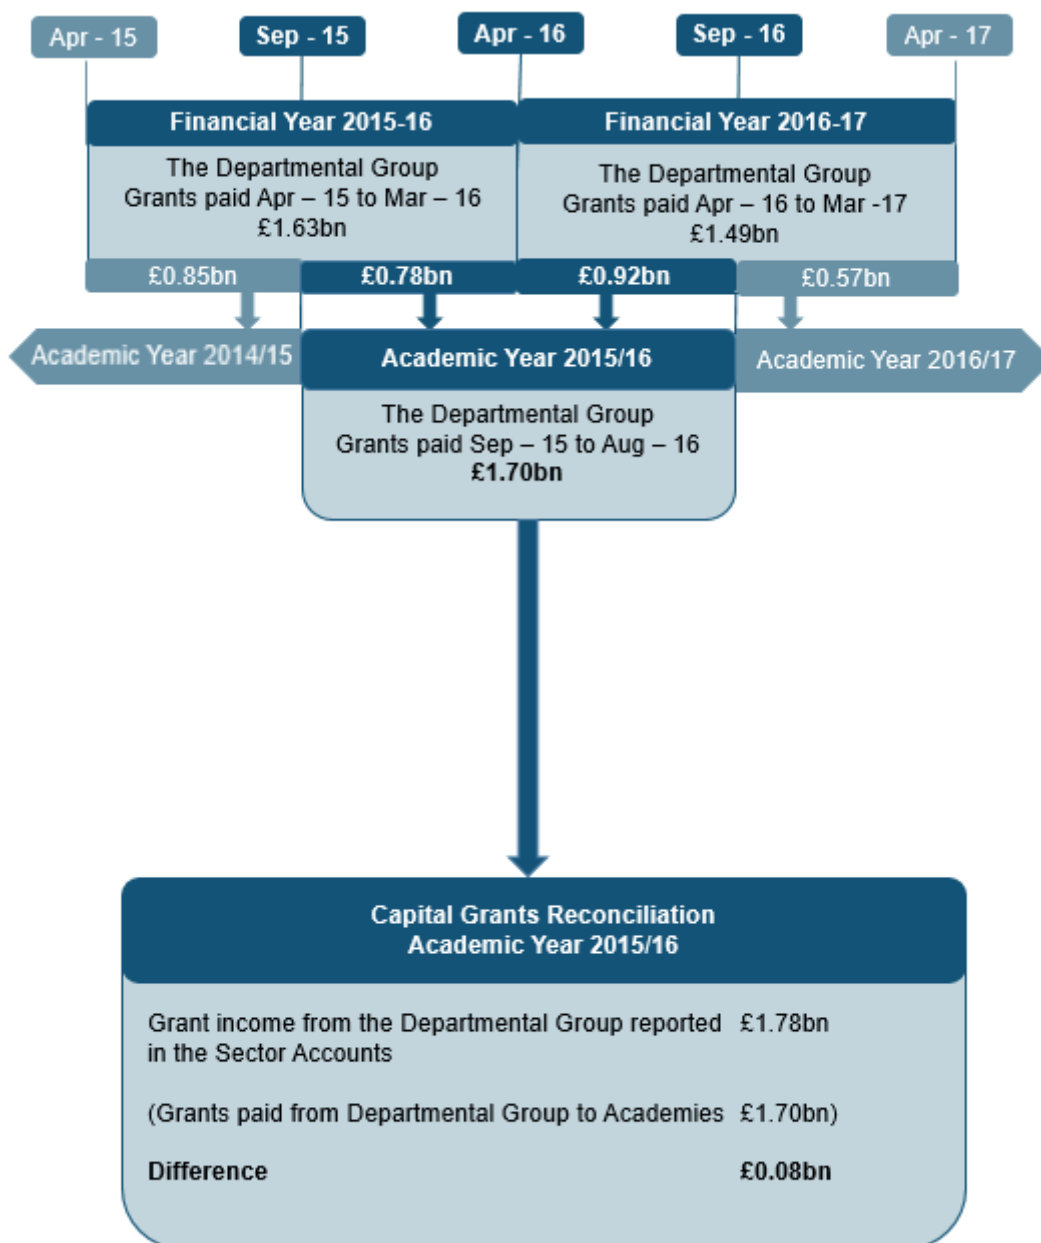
Apr - 15

Sep - 15

Apr - 16

Sep - 16

Apr - 17

Financial Year 2015-16

The Departmental Group
Grants paid Apr – 15 to Mar – 16
£1.63bn

Financial Year 2016-17

The Departmental Group
Grants paid Apr – 16 to Mar -17
£1.49bn

£0.85bn

£0.78bn

£0.92bn

£0.57bn

Academic Year 2014/15

Academic Year 2015/16

Academic Year 2016/17

The Departmental Group
Grants paid Sep – 15 to Aug – 16
£1.70bn

Capital Grants Reconciliation
Academic Year 2015/16

Grant income from the Departmental Group reported in the Sector Accounts £1.78bn

(Grants paid from Departmental Group to Academies £1.70bn)

Difference £0.08bn